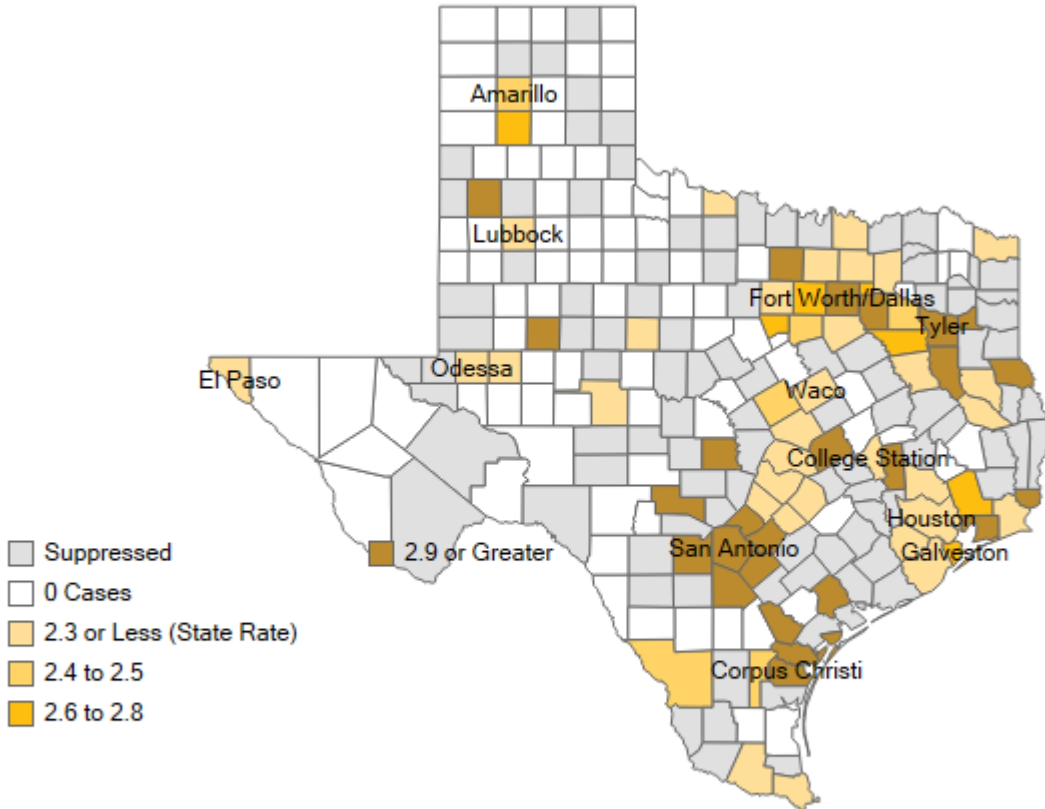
Amarillo
Lubbock
Fort Worth/Dallas
Tyler
El Paso
Odessa
Waco
College Station
Houston
Galveston
San Antonio
Corpus Christi

Suppressed
0 Cases
2.3 or Less (State Rate)
2.4 to 2.5
2.6 to 2.8
2.9 or Greater